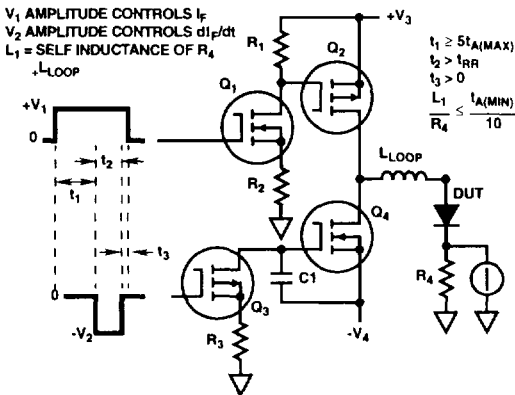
$V_1$ AMPLITUDE CONTROLS $I_F$
$V_2$ AMPLITUDE CONTROLS $dI_F/dt$
$L_1$ = SELF INDUCTANCE OF $R_4$ $+L_{LOOP}$

$t_1 \geq 5t_{A(MAX)}$
$t_2 > t_{RR}$
$t_3 > 0$
$\frac{L_1}{R_4} \leq \frac{t_{A(MIN)}}{10}$

$+V_1$
0
$t_1$
$t_2$
$t_3$
0
$-V_2$

$R_1$
$Q_2$
$+V_3$
$Q_1$
$R_2$
$L_{LOOP}$
DUT
$Q_4$
C1
$Q_3$
$R_3$
$-V_4$
$R_4$